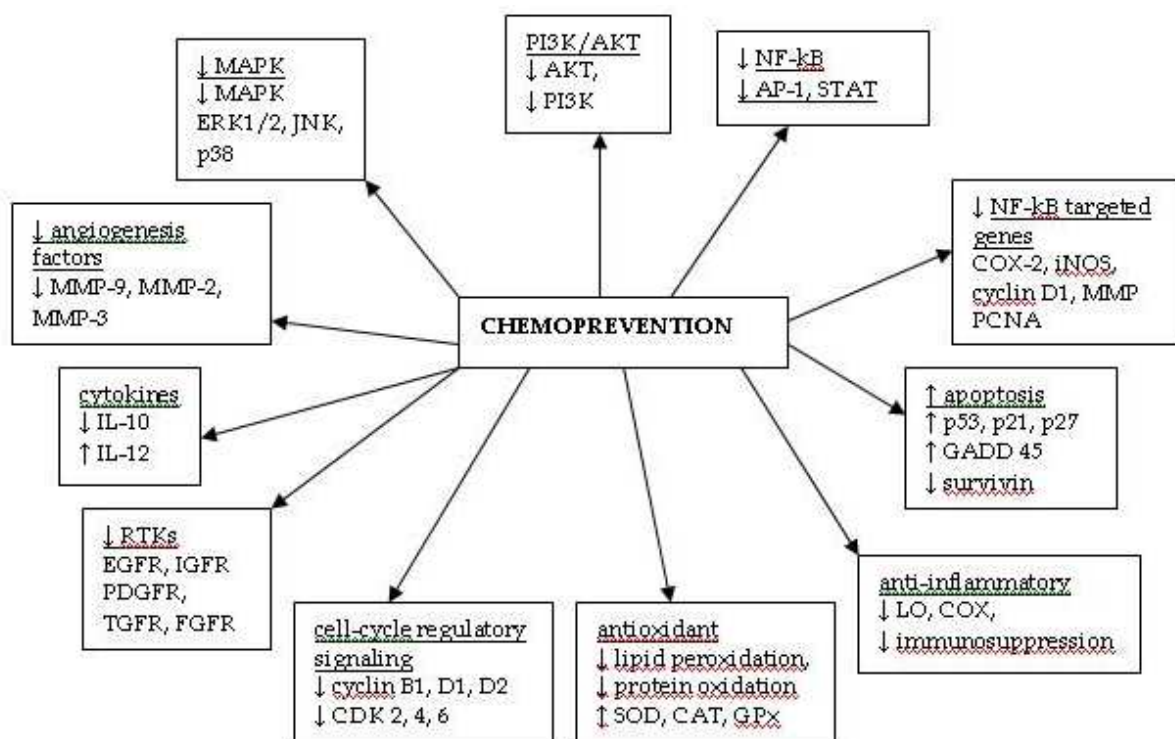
↓ MAPK
↓ MAPK ERK1/2, JNK, p38

PI3K/AKT
↓ AKT,
↓ PI3K

↓ NF-kB
↓ AP-1, STAT

↓ angiogenesis factors
↓ MMP-9, MMP-2, MMP-3

CHEMOPREVENTION

↓ NF-kB targeted genes
COX-2, iNOS, cyclin D1, MMP PCNA

cytokines
↓ IL-10
↑ IL-12

↑ apoptosis
↑ p53, p21, p27
↑ GADD 45
↓ survivin

↓ RTKs
EGFR, IGFR PDGFR, TGFR, FGFR

cell-cycle regulatory signaling
↓ cyclin B1, D1, D2
↓ CDK 2, 4, 6

antioxidant
↓ lipid peroxidation,
↓ protein oxidation
↑ SOD, CAT, GPx

anti-inflammatory
↓ LO, COX,
↓ immunosuppression